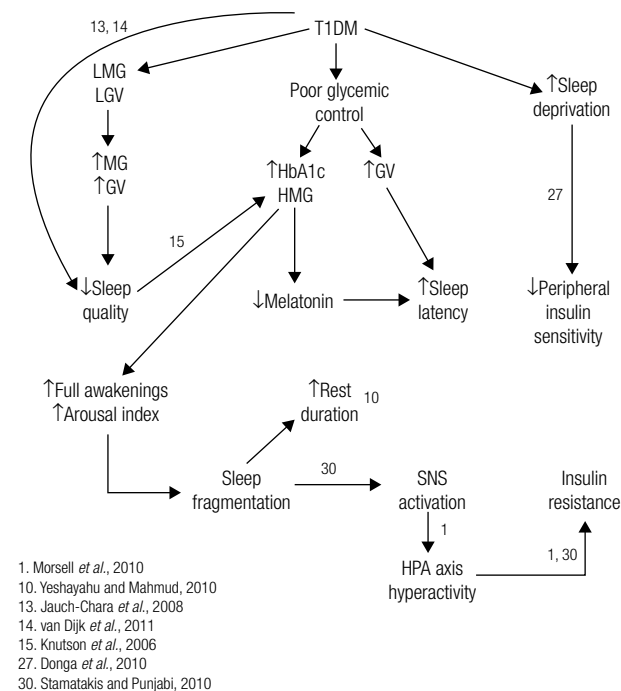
T1DM

13, 14

LMG
LGV

Poor glycemic control

↑Sleep deprivation

↑MG
↑GV

↑HbA1c
HMG

↑GV

27

15

↓Sleep quality

↓Melatonin

↑Sleep latency

↓Peripheral insulin sensitivity

↑Full awakenings
↑Arousal index

↑Rest duration

10

Sleep fragmentation

30

SNS activation

Insulin resistance

1

HPA axis hyperactivity

1, 30

1. Morsell *et al.*, 2010
10. Yeshayahu and Mahmud, 2010
13. Jauch-Chara *et al.*, 2008
14. van Dijk *et al.*, 2011
15. Knutson *et al.*, 2006
27. Donga *et al.*, 2010
30. Stamatakis and Punjabi, 2010